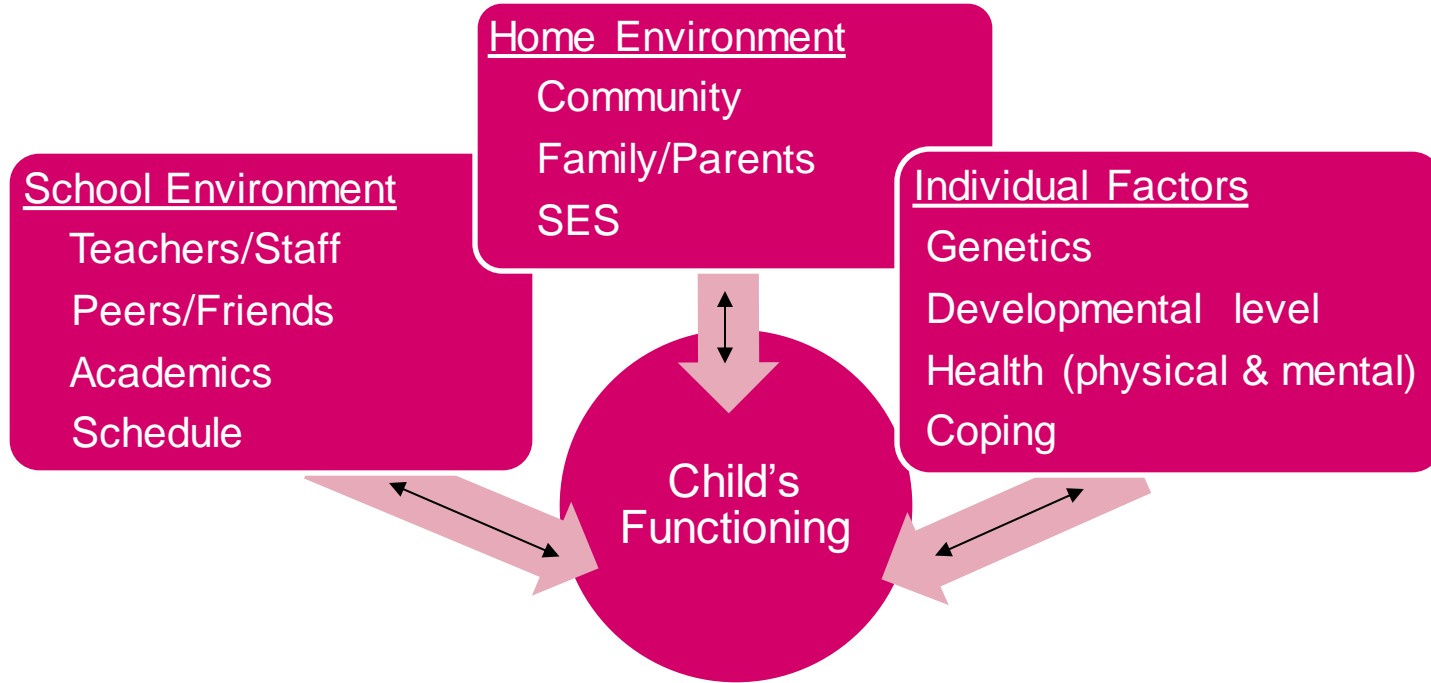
Home Environment
Community
Family/Parents
SES

School Environment
Teachers/Staff
Peers/Friends
Academics
Schedule

Individual Factors
Genetics
Developmental level
Health (physical & mental)
Coping

Child's Functioning